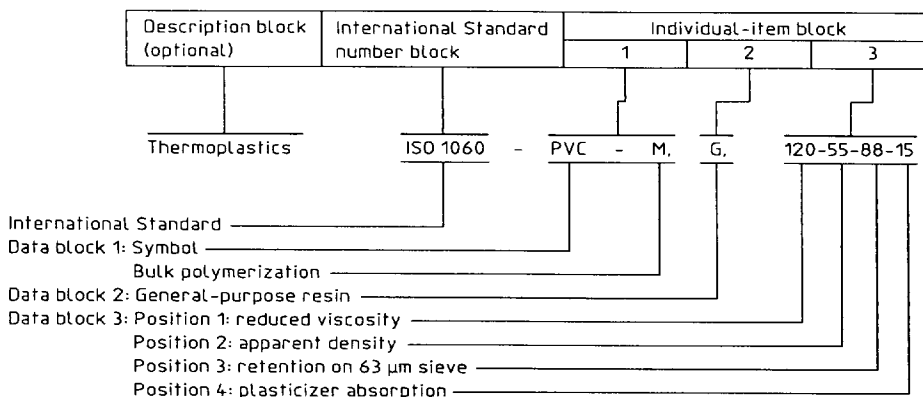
| Description block (optional) | International Standard number block | Individual-item block | | |
|---|---|---|---|---|
| | | 1 | 2 | 3 |

Thermoplastics ISO 1060 - PVC - M, G, 120-55-88-15

International Standard
Data block 1: Symbol
Bulk polymerization
Data block 2: General-purpose resin
Data block 3: Position 1: reduced viscosity
Position 2: apparent density
Position 3: retention on 63 µm sieve
Position 4: plasticizer absorption